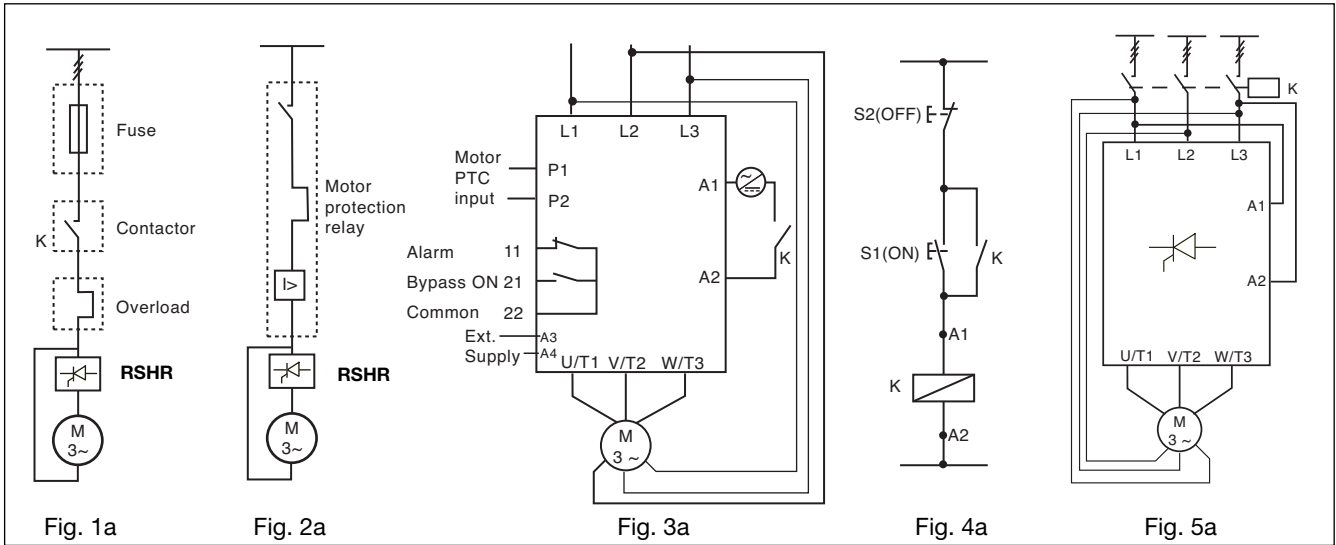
Fuse

K

Contactor

Overload

RSHR

M
3~

Fig. 1a

Motor protection relay

I>

RSHR

M
3~

Fig. 2a

L1 L2 L3

Motor PTC input

P1

P2

A1

Alarm 11

Bypass ON 21

Common 22

Ext. A3

Supply A4

A2

K

U/T1 V/T2 W/T3

M
3 ~

Fig. 3a

S2(OFF)

S1(ON)

K

A1

K

A2

Fig. 4a

K

L1 L2 L3

A1

A2

U/T1 V/T2 W/T3

M
3 ~

Fig. 5a